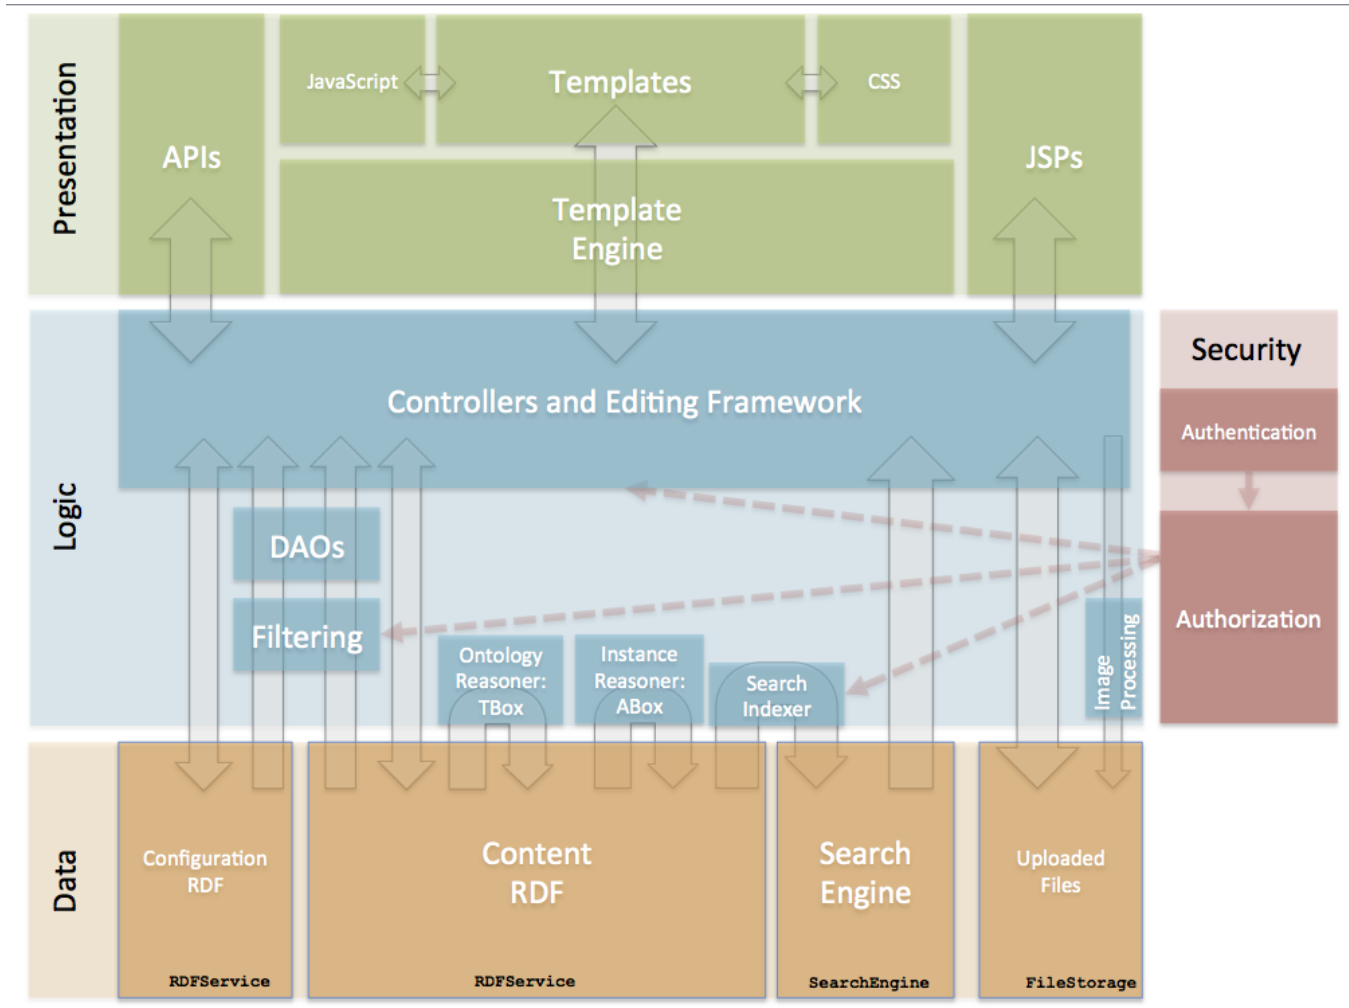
Presentation

APIs

JavaScript

Templates

CSS

JSPs

Template Engine

Logic

Controllers and Editing Framework

Security

Authentication

Authorization

DAOs

Filtering

Ontology Reasoner: TBox

Instance Reasoner: ABox

Search Indexer

Image Processing

Data

Configuration RDF

RDFService

Content RDF

RDFService

Search Engine

SearchEngine

Uploaded Files

FileStorage